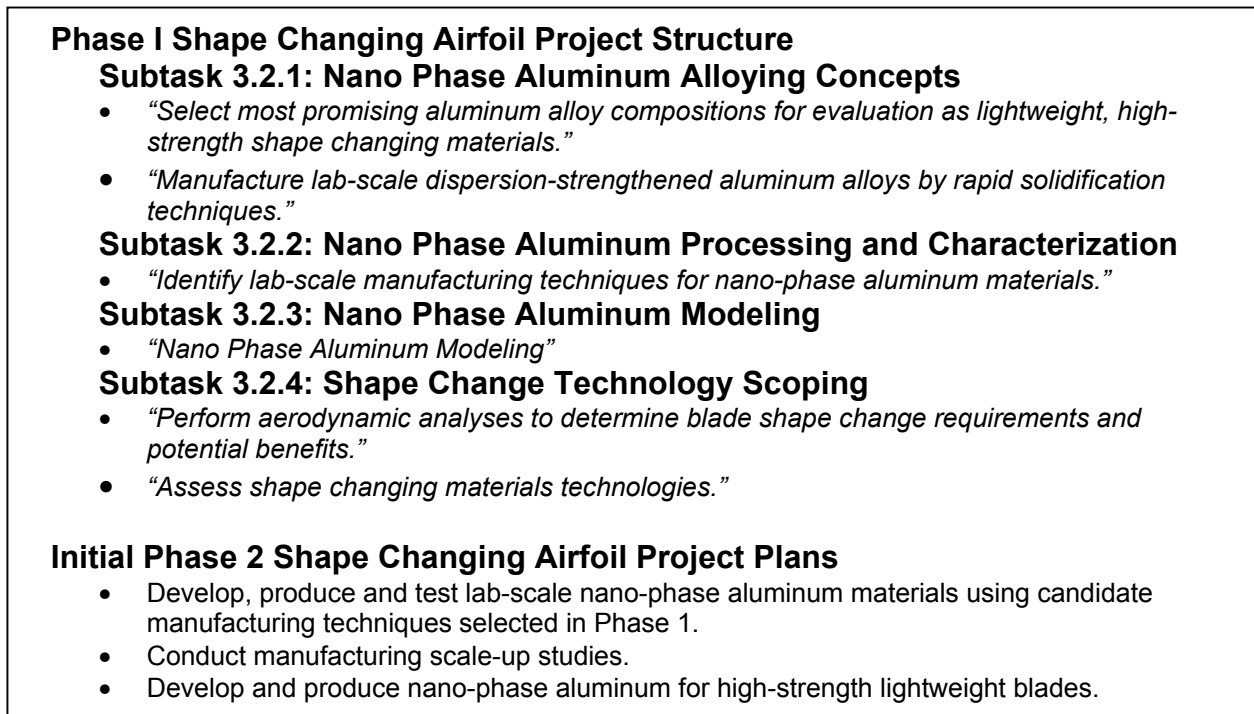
Phase I Shape Changing Airfoil Project Structure

Subtask 3.2.1: Nano Phase Aluminum Alloying Concepts

- “Select most promising aluminum alloy compositions for evaluation as lightweight, high-strength shape changing materials.”
- “Manufacture lab-scale dispersion-strengthened aluminum alloys by rapid solidification techniques.”

Subtask 3.2.2: Nano Phase Aluminum Processing and Characterization

- “Identify lab-scale manufacturing techniques for nano-phase aluminum materials.”

Subtask 3.2.3: Nano Phase Aluminum Modeling

- “Nano Phase Aluminum Modeling”

Subtask 3.2.4: Shape Change Technology Scoping

- “Perform aerodynamic analyses to determine blade shape change requirements and potential benefits.”
- “Assess shape changing materials technologies.”

Initial Phase 2 Shape Changing Airfoil Project Plans

- Develop, produce and test lab-scale nano-phase aluminum materials using candidate manufacturing techniques selected in Phase 1.
- Conduct manufacturing scale-up studies.
- Develop and produce nano-phase aluminum for high-strength lightweight blades.